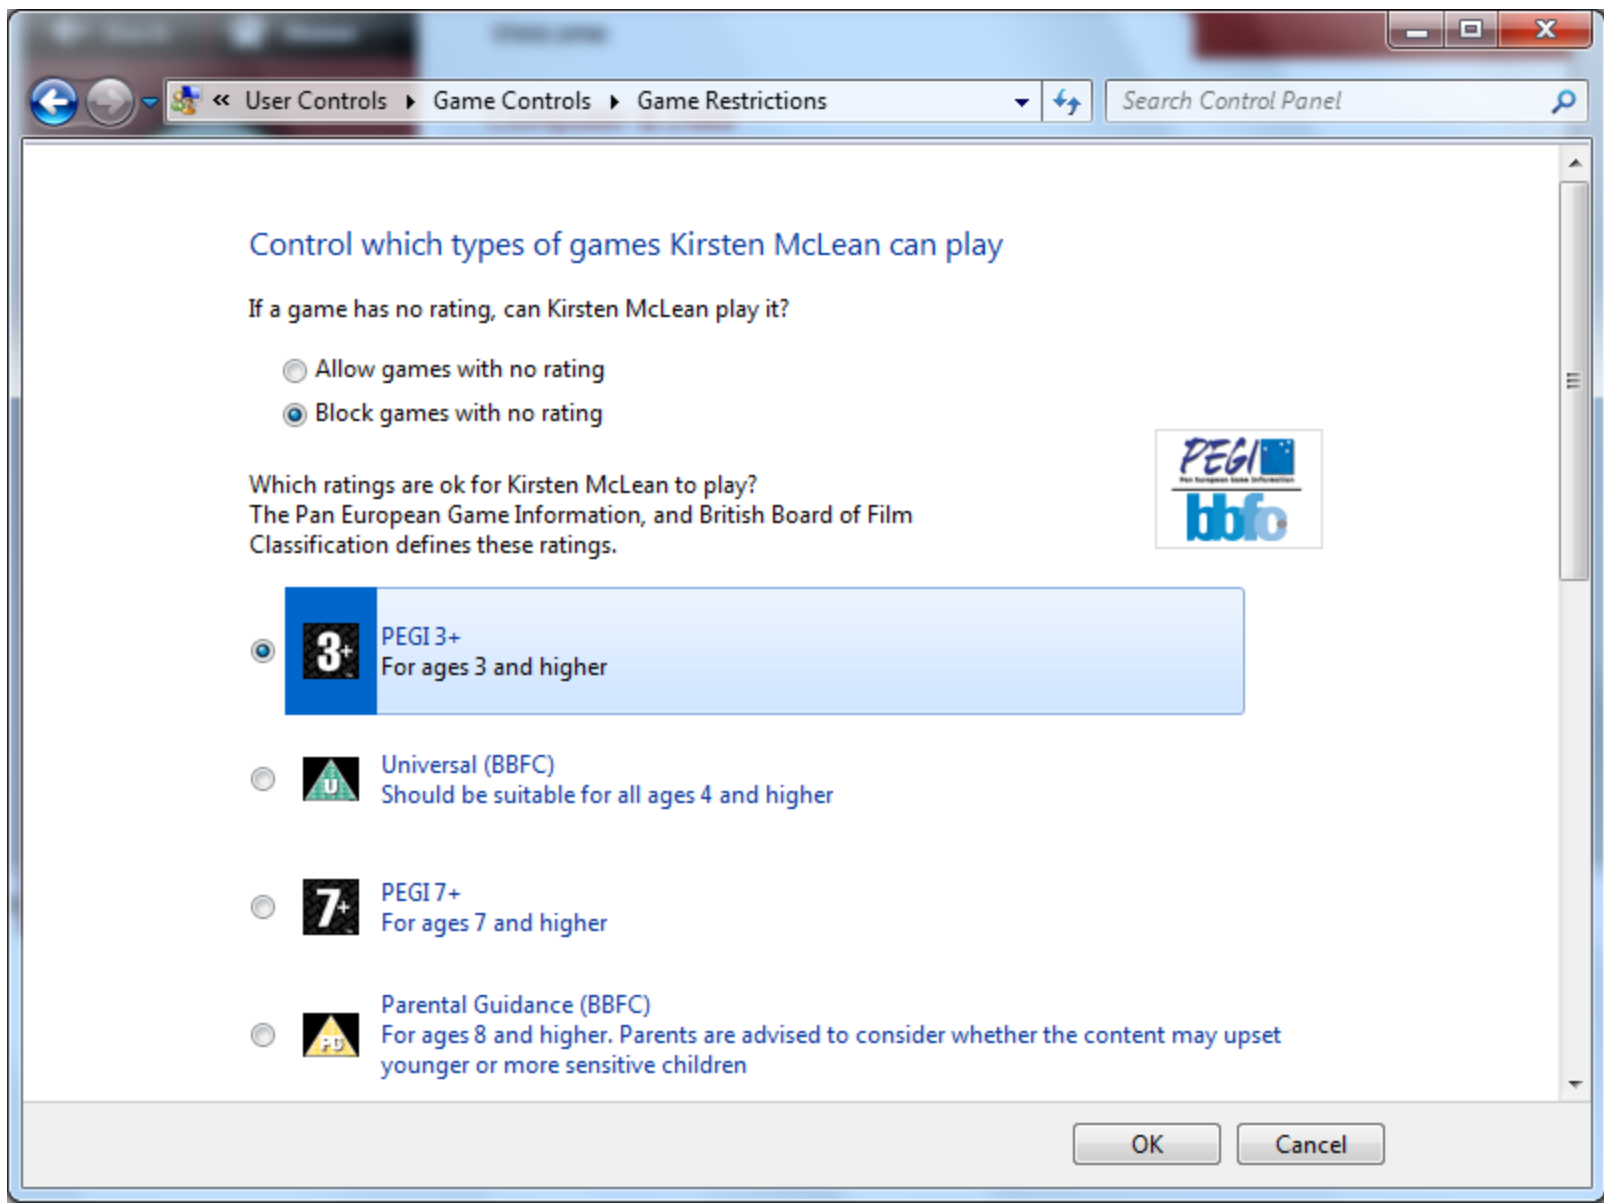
« User Controls ▸ Game Controls ▸ Game Restrictions

Search Control Panel

Control which types of games Kirsten McLean can play

If a game has no rating, can Kirsten McLean play it?

Allow games with no rating

Block games with no rating

Which ratings are ok for Kirsten McLean to play?
The Pan European Game Information, and British Board of Film Classification defines these ratings.

PEGI

bbfc

3+

PEGI 3+
For ages 3 and higher

U

Universal (BBFC)
Should be suitable for all ages 4 and higher

7+

PEGI 7+
For ages 7 and higher

PG

Parental Guidance (BBFC)
For ages 8 and higher. Parents are advised to consider whether the content may upset younger or more sensitive children

OK

Cancel